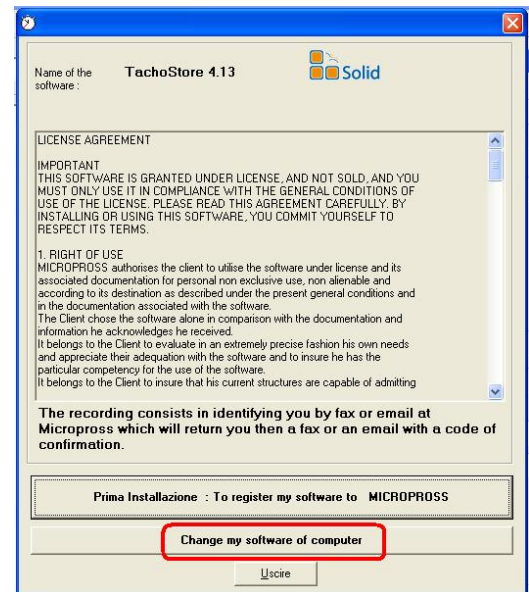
Name of the software :

TachoStore 4.13

Solid

LICENSE AGREEMENT

IMPORTANT
THIS SOFTWARE IS GRANTED UNDER LICENSE, AND NOT SOLD, AND YOU MUST ONLY USE IT IN COMPLIANCE WITH THE GENERAL CONDITIONS OF USE OF THE LICENSE. PLEASE READ THIS AGREEMENT CAREFULLY. BY INSTALLING OR USING THIS SOFTWARE, YOU COMMIT YOURSELF TO RESPECT ITS TERMS.

1. RIGHT OF USE
MICROPROSS authorises the client to utilise the software under license and its associated documentation for personal non exclusive use, non alienable and according to its destination as described under the present general conditions and in the documentation associated with the software.
The Client chose the software alone in comparison with the documentation and information he acknowledges he received.
It belongs to the Client to evaluate in an extremely precise fashion his own needs and appreciate their adequation with the software and to insure he has the particular competency for the use of the software.
It belongs to the Client to insure that his current structures are capable of admitting

The recording consists in identifying you by fax or email at Micropross which will return you then a fax or an email with a code of confirmation.

Prima Installazione : To register my software to MICROPROSS

Change my software of computer

Uscire